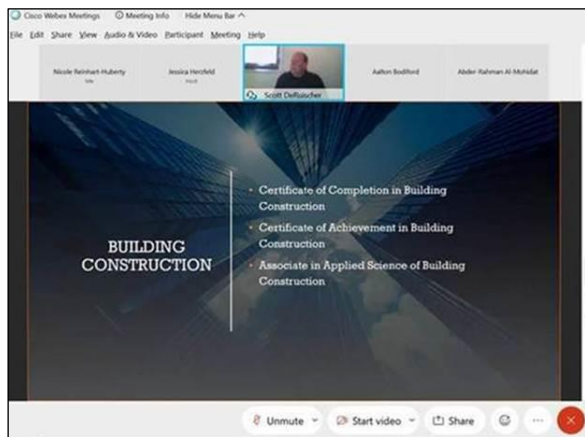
Cisco Webex Meetings Meeting Info Hide Menu Bar ^

File Edit Share View Audio & Video Participant Meeting Help

Nicole Reinhart-Huberty
Me

Jessica Herzfeld
Host

Scott DeRuischer

Aalton Bodiford

Abder Rahman Al-Mohidat

BUILDING CONSTRUCTION

Certificate of Completion in Building Construction

Certificate of Achievement in Building Construction

Associate in Applied Science of Building Construction

Unmute

Start video

Share